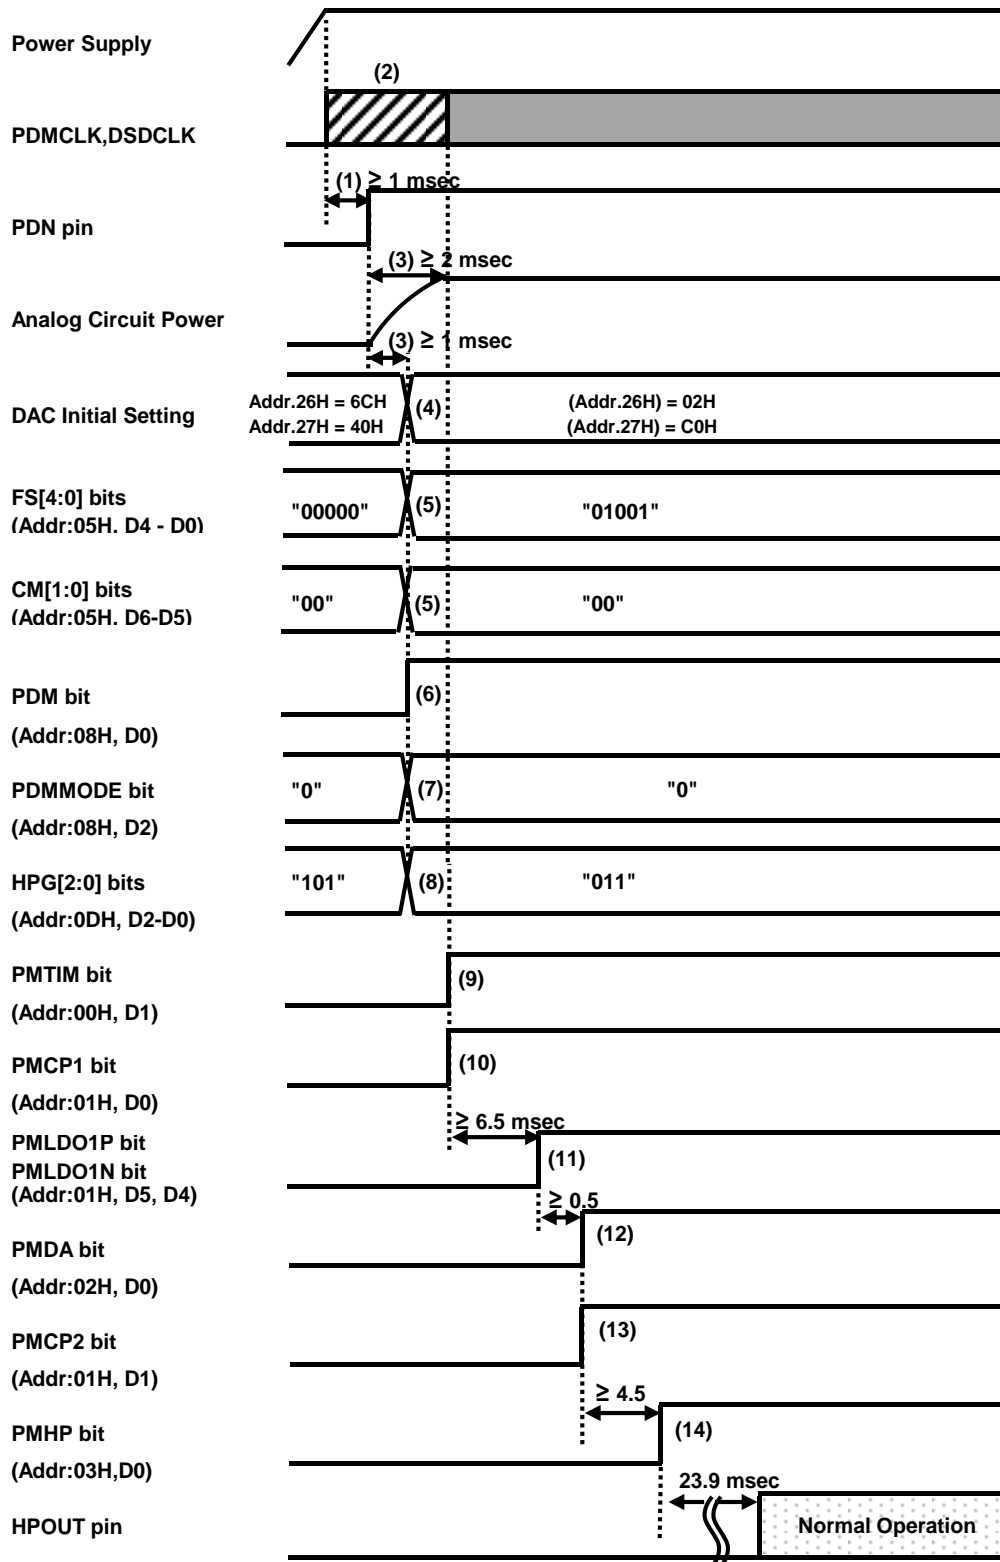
Power Supply

(2)

PDMCLK,DSDCLK

(1) ≥ 1 msec

PDN pin

(3) ≥ 2 msec

Analog Circuit Power

(3) ≥ 1 msec

DAC Initial Setting

Addr.26H = 6CH
Addr.27H = 40H

(4)

(Addr.26H) = 02H
(Addr.27H) = C0H

FS[4:0] bits
(Addr:05H, D4 - D0)

"00000"

(5)

"01001"

CM[1:0] bits
(Addr:05H, D6-D5)

"00"

(5)

"00"

PDM bit

(Addr:08H, D0)

(6)

PDMMODE bit

(Addr:08H, D2)

"0"

(7)

"0"

HPG[2:0] bits

(Addr:0DH, D2-D0)

"101"

(8)

"011"

PMTIM bit

(Addr:00H, D1)

(9)

PMCP1 bit

(Addr:01H, D0)

(10)

≥ 6.5 msec

PMLDO1P bit
PMLDO1N bit
(Addr:01H, D5, D4)

(11)

≥ 0.5

PMDA bit

(Addr:02H, D0)

(12)

PMCP2 bit

(Addr:01H, D1)

(13)

≥ 4.5

PMHP bit

(Addr:03H,D0)

(14)

23.9 msec

HPOUT pin

Normal Operation